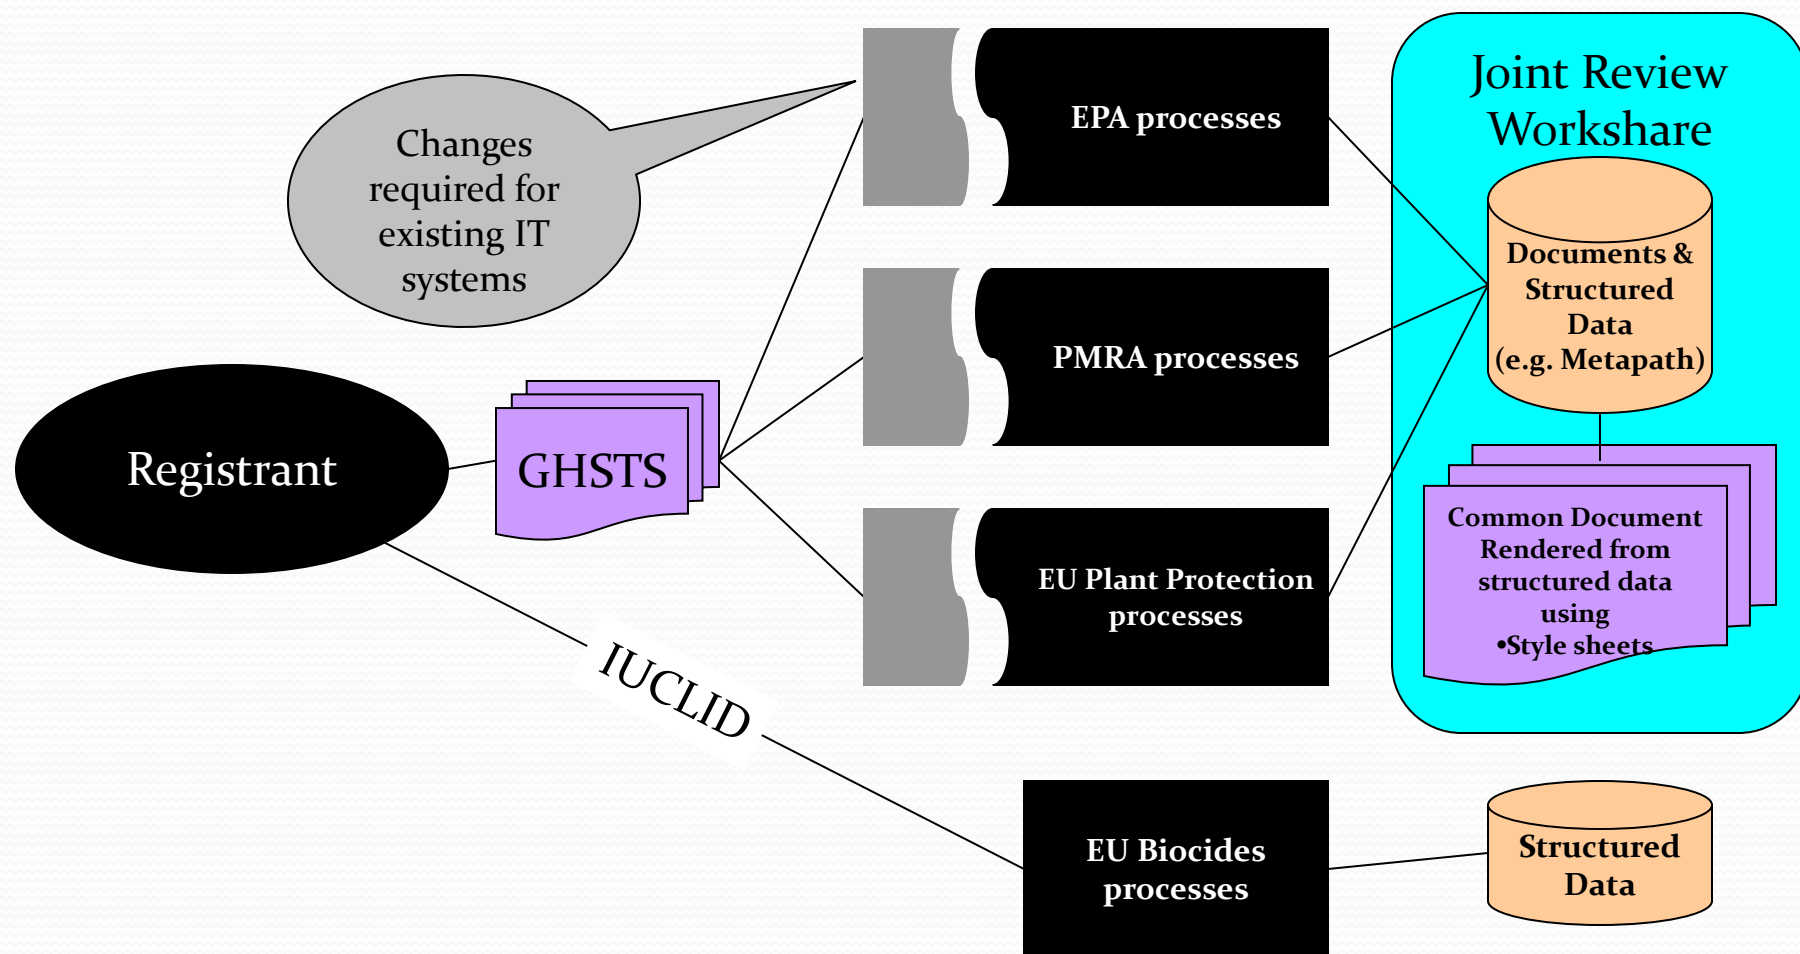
Changes required for existing IT systems

EPA processes

Joint Review Workshare

Documents & Structured Data (e.g. Metapath)

PMRA processes

Registrant

GHSTS

EU Plant Protection processes

Common Document Rendered from structured data using •Style sheets

IUCLID

EU Biocides processes

Structured Data